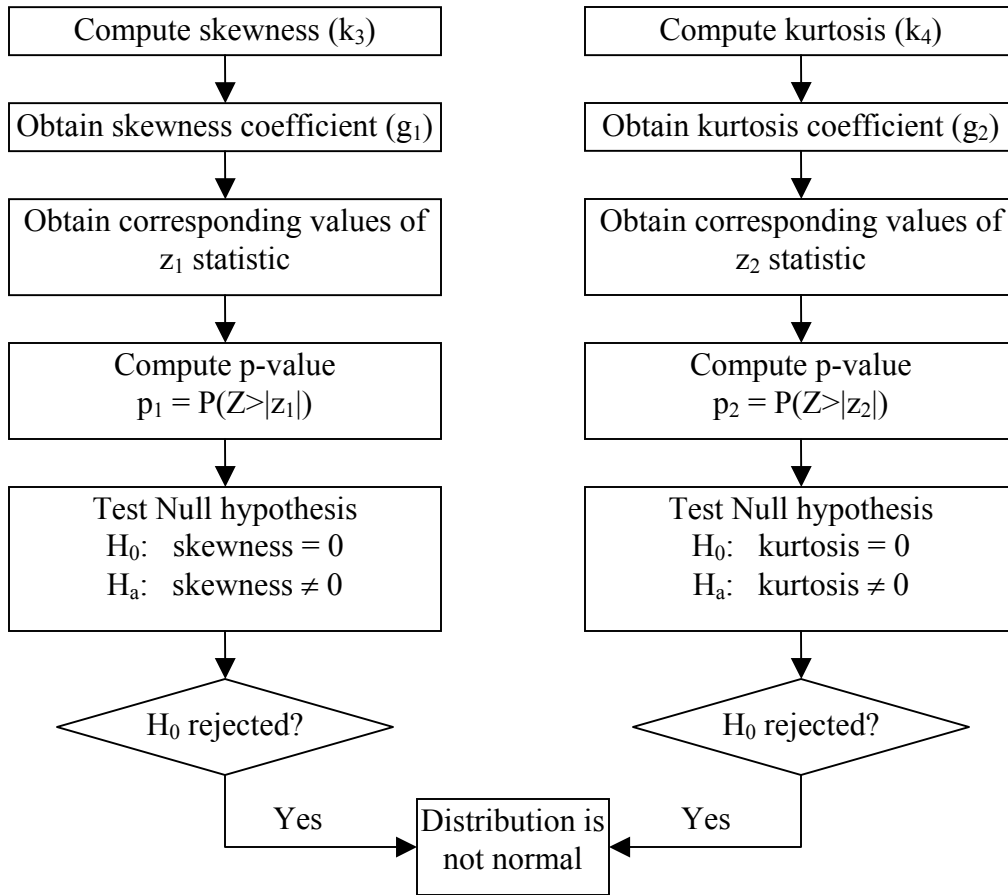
Compute skewness ($k_3$)

Obtain skewness coefficient ($g_1$)

Obtain corresponding values of $z_1$ statistic

Compute p-value
$p_1 = P(Z>|z_1|)$

Test Null hypothesis
$H_0$: skewness = 0
$H_a$: skewness $\neq$ 0

$H_0$ rejected?

Yes

Compute kurtosis ($k_4$)

Obtain kurtosis coefficient ($g_2$)

Obtain corresponding values of $z_2$ statistic

Compute p-value
$p_2 = P(Z>|z_2|)$

Test Null hypothesis
$H_0$: kurtosis = 0
$H_a$: kurtosis $\neq$ 0

$H_0$ rejected?

Yes

Distribution is not normal